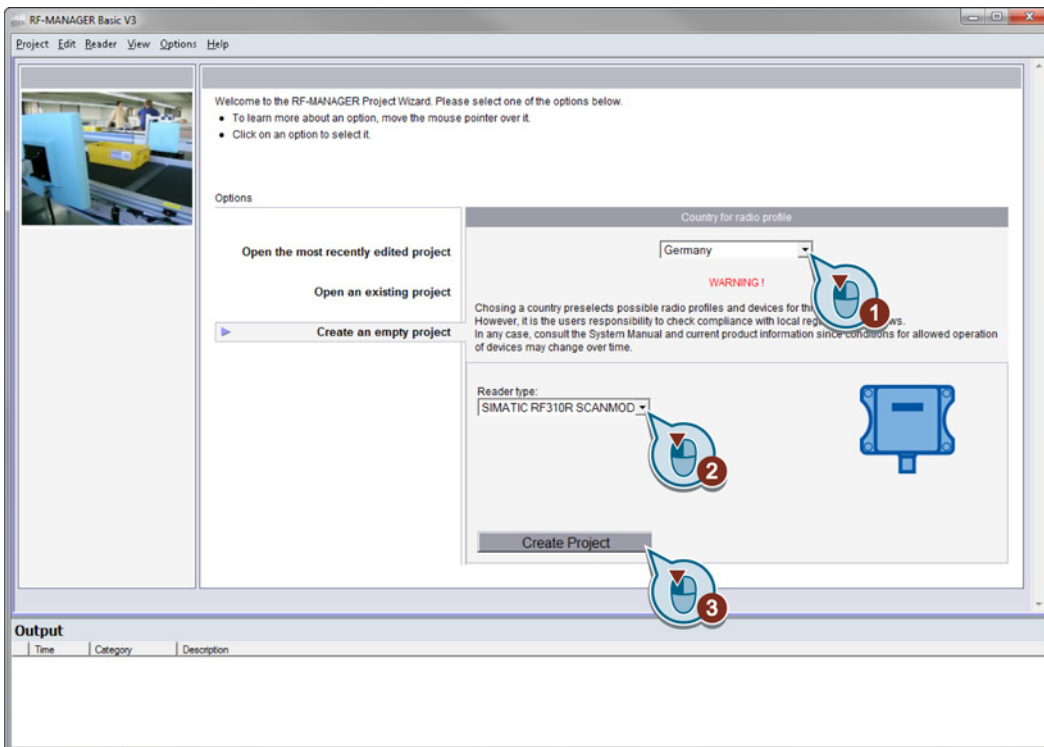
RF-MANAGER Basic V3

Project Edit Reader View Options Help

Welcome to the RF-MANAGER Project Wizard. Please select one of the options below.
• To learn more about an option, move the mouse pointer over it.
• Click on an option to select it.

Options

Open the most recently edited project

Open an existing project

Create an empty project

Country for radio profile

Germany

WARNING !

Chosing a country preselects possible radio profiles and devices for th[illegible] However, it is the users responsibility to check compliance with local reg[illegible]ws. In any case, consult the System Manual and current product information since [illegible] for allowed operation of devices may change over time.

1

Reader type:
SIMATIC RF310R SCANMOD

2

Create Project

3

Output

| Time | Category | Description |
|---|---|---|